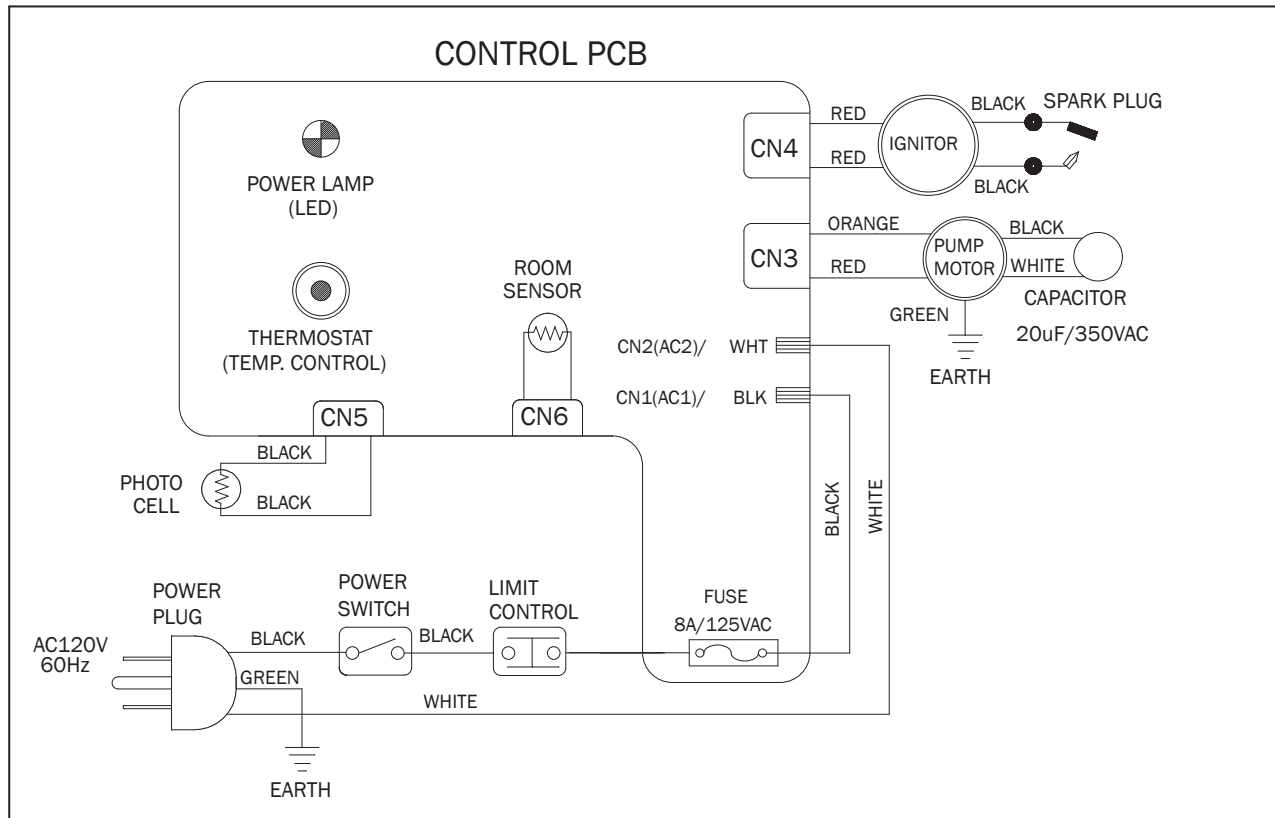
CONTROL PCB

POWER LAMP
(LED)

THERMOSTAT
(TEMP. CONTROL)

ROOM
SENSOR

CN4
RED
RED
IGNITOR
BLACK
BLACK
SPARK PLUG

CN3
ORANGE
RED
PUMP
MOTOR
BLACK
WHITE
CAPACITOR
20uF/350VAC
GREEN
EARTH

CN2(AC2)/ WHT
CN1(AC1)/ BLK

CN5
CN6

BLACK
PHOTO
CELL
BLACK

BLACK
WHITE

POWER
PLUG
AC120V
60Hz
BLACK
GREEN
EARTH

POWER
SWITCH
BLACK

LIMIT
CONTROL

FUSE
8A/125VAC

WHITE